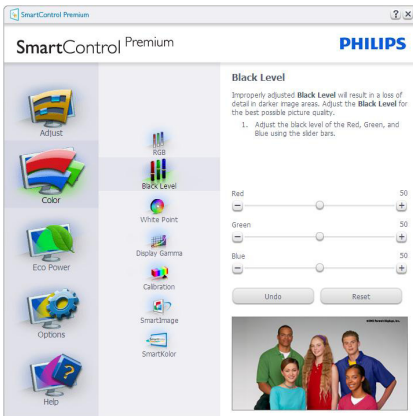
SmartControl Premium

?   X

SmartControl Premium

PHILIPS

Adjust

Color

Eco Power

Options

Help

RGB

Black Level

White Point

Display Gamma

Calibration

SmartImage

SmartKolor

Black Level

Improperly adjusted **Black Level** will result in a loss of detail in darker image areas. Adjust the **Black Level** for the best possible picture quality.

1. Adjust the black level of the Red, Green, and Blue using the slider bars.

Red 50

Green 50

Blue 50

Undo

Reset

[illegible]